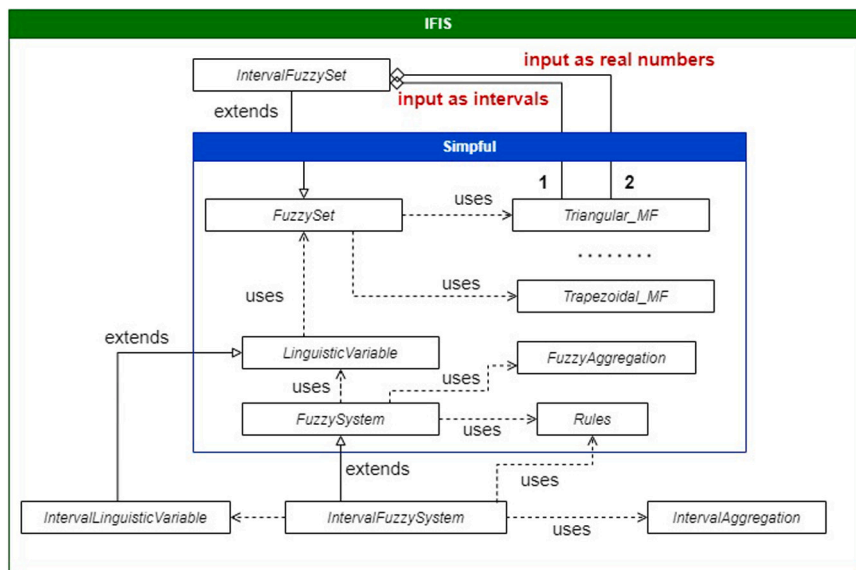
IFIS

IntervalFuzzySet

input as real numbers

extends

input as intervals

Simpful

1

2

FuzzySet

uses

Triangular_MF

. . . . . . . .

uses

uses

Trapezoidal_MF

extends

LinguisticVariable

FuzzyAggregation

uses

uses

FuzzySystem

uses

Rules

extends

uses

IntervalLinguisticVariable

IntervalFuzzySystem

uses

IntervalAggregation